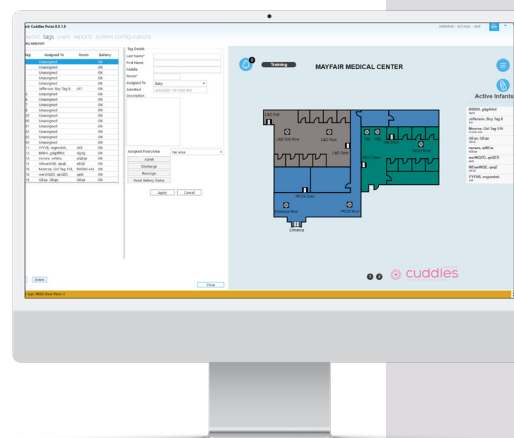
Cuddles Pulse 8.0.1.0

layout tags users reports system configurations

Training

MAYFAIR MEDICAL CENTER

Active Infants

| Tag | Assigned To | Room | Battery |
|---|---|---|---|
| | Unassigned | | OK |
| | Unassigned | | OK |
| | Unassigned | | OK |
| | Unassigned | | OK |
| | Unassigned | | OK |
| | Unassigned | | OK |
| | Unassigned | | OK |
| | Unassigned | | OK |
| | Unassigned | | OK |
| | Unassigned | | OK |
| | Unassigned | | OK |
| | Unassigned | | OK |
| | Unassigned | | OK |
| | Unassigned | | OK |
| | Unassigned | | OK |
| | Unassigned | | OK |

Tag Details
Last Name*
First Name
Middle
Room*
Assigned To
Admitted
Description

Assigned Floor/Area
Admit
Discharge
Reassign
Reset Battery Status
Apply
Cancel

Delete
Close

L&D Exit
L&D Exit Row
L&D Row
L&D Row
NICU Row
NICU Row
Entrance

cuddles